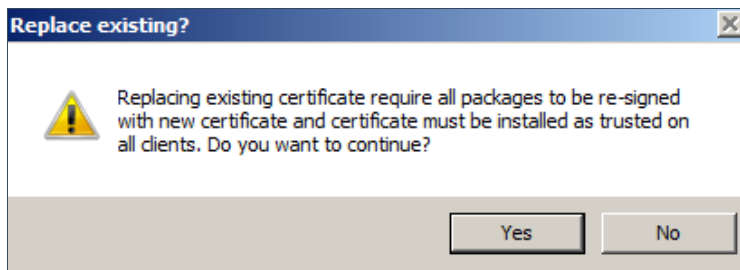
Replace existing?

Replacing existing certificate require all packages to be re-signed with new certificate and certificate must be installed as trusted on all clients. Do you want to continue?

Yes

No